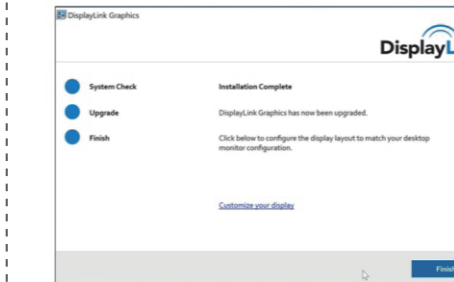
DisplayLink Graphics

DisplayL

System Check

Upgrade

Finish

Installation Complete

DisplayLink Graphics has now been upgraded.

Click below to configure the display layout to match your desktop monitor configuration.

Customize your display

Finish